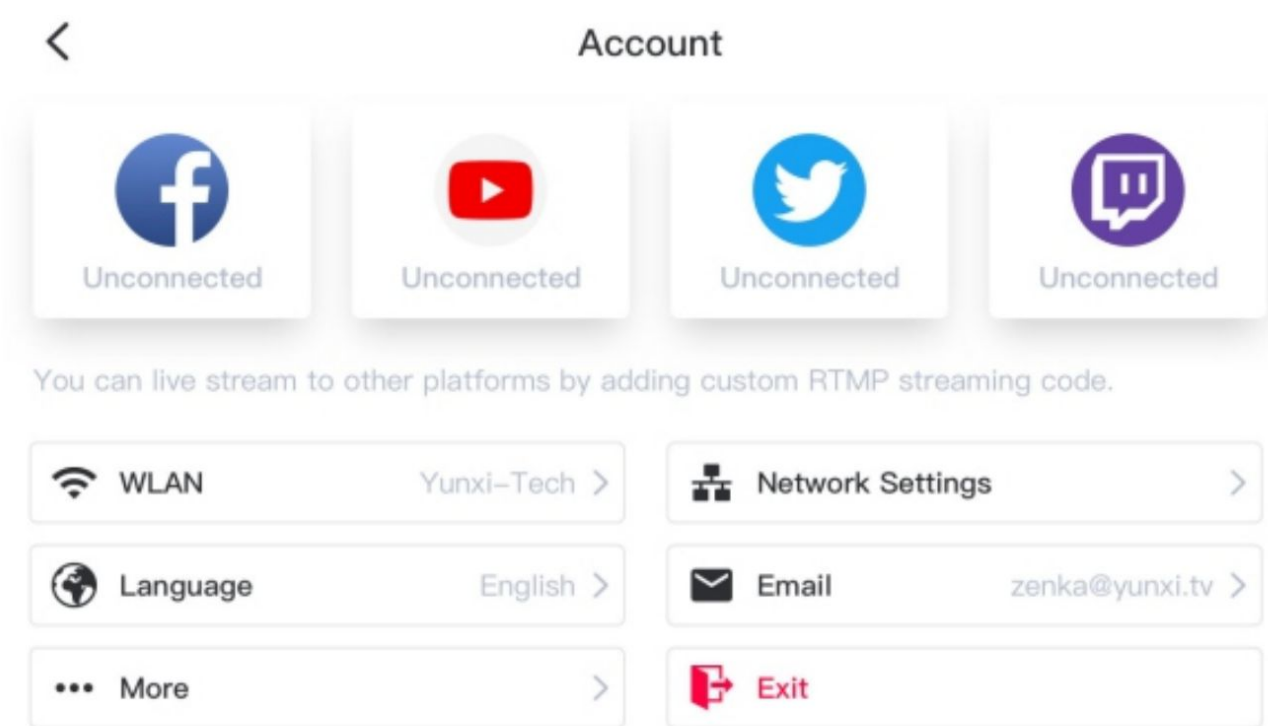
<

Account

Unconnected

Unconnected

Unconnected

Unconnected

You can live stream to other platforms by adding custom RTMP streaming code.

WLAN Yunxi–Tech >

Network Settings >

Language English >

Email zenka@yunxi.tv >

••• More >

Exit